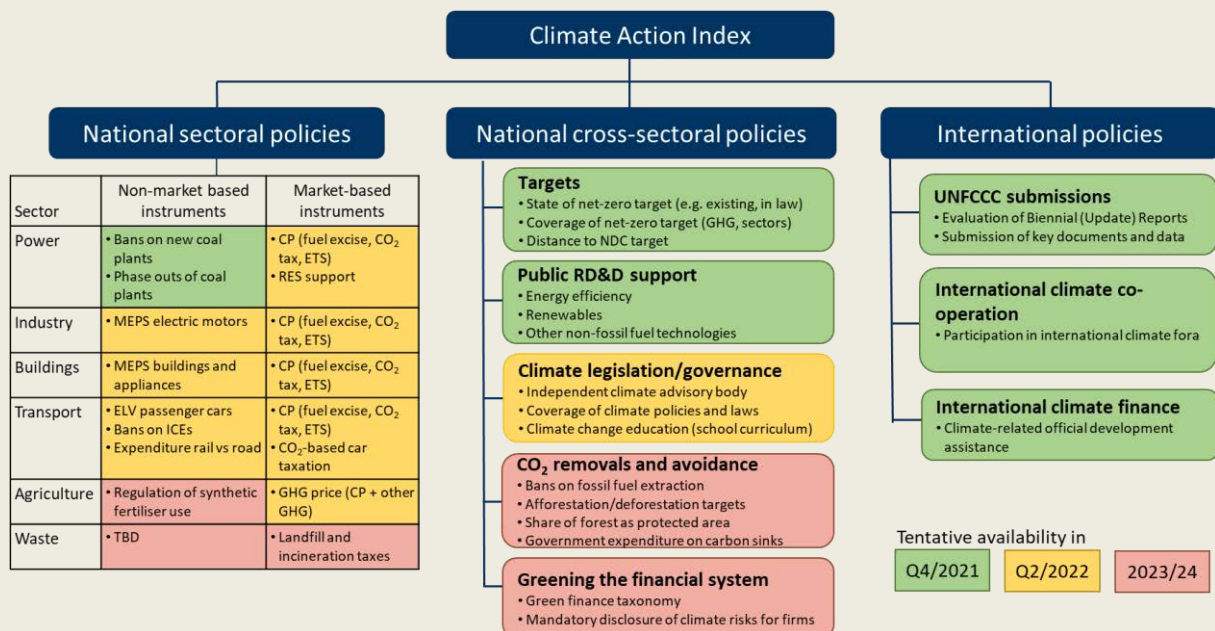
Climate Action Index

National sectoral policies

| Sector | Non-market based instruments | Market-based instruments |
|---|---|---|
| Power | • Bans on new coal plants • Phase outs of coal plants | • CP (fuel excise, $CO_2$ tax, ETS) • RES support |
| Industry | • MEPS electric motors | • CP (fuel excise, $CO_2$ tax, ETS) |
| Buildings | • MEPS buildings and appliances | • CP (fuel excise, $CO_2$ tax, ETS) |
| Transport | • ELV passenger cars • Bans on ICEs • Expenditure rail vs road | • CP (fuel excise, $CO_2$ tax, ETS) • $CO_2$-based car taxation |
| Agriculture | • Regulation of synthetic fertiliser use | • GHG price (CP + other GHG) |
| Waste | • TBD | • Landfill and incineration taxes |

National cross-sectoral policies

Targets
• State of net-zero target (e.g. existing, in law)
• Coverage of net-zero target (GHG, sectors)
• Distance to NDC target

Public RD&D support
• Energy efficiency
• Renewables
• Other non-fossil fuel technologies

Climate legislation/governance
• Independent climate advisory body
• Coverage of climate policies and laws
• Climate change education (school curriculum)

$CO_2$ removals and avoidance
• Bans on fossil fuel extraction
• Afforestation/deforestation targets
• Share of forest as protected area
• Government expenditure on carbon sinks

Greening the financial system
• Green finance taxonomy
• Mandatory disclosure of climate risks for firms

International policies

UNFCCC submissions
• Evaluation of Biennial (Update) Reports
• Submission of key documents and data

International climate co-operation
• Participation in international climate fora

International climate finance
• Climate-related official development assistance

Tentative availability in
Q4/2021 Q2/2022 2023/24